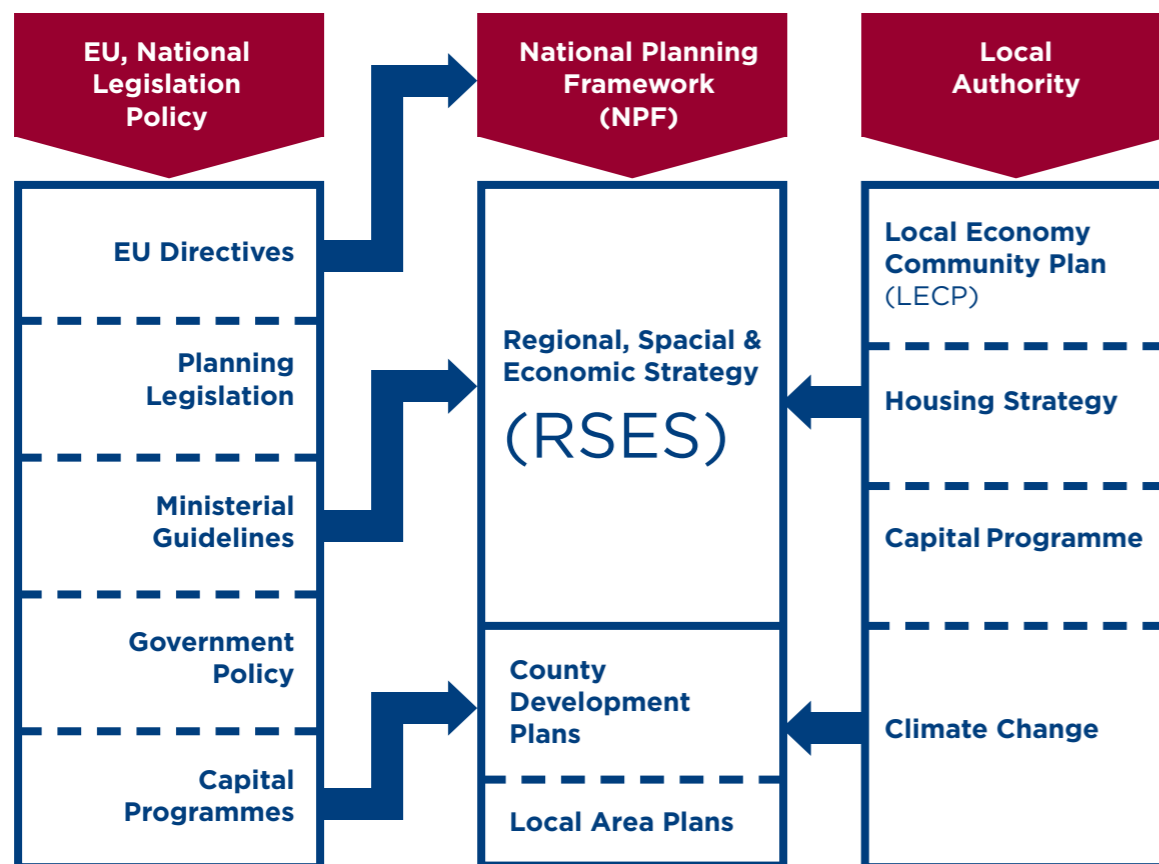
EU, National Legislation Policy

National Planning Framework (NPF)

Local Authority

EU Directives

Planning Legislation

Ministerial Guidelines

Government Policy

Capital Programmes

Regional, Spacial & Economic Strategy

(RSES)

County Development Plans

Local Area Plans

Local Economy Community Plan (LECP)

Housing Strategy

Capital Programme

Climate Change